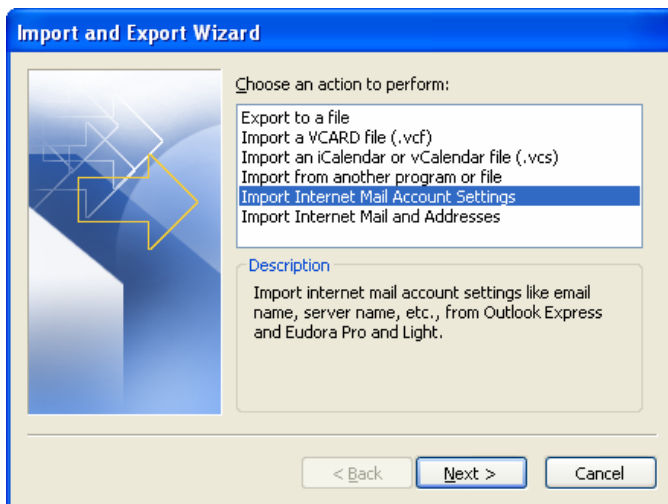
Import and Export Wizard

Choose an action to perform:

Export to a file
Import a VCARD file (.vcf)
Import an iCalendar or vCalendar file (.vcs)
Import from another program or file
Import Internet Mail Account Settings
Import Internet Mail and Addresses

Description

Import internet mail account settings like email name, server name, etc., from Outlook Express and Eudora Pro and Light.

< Back
Next >
Cancel